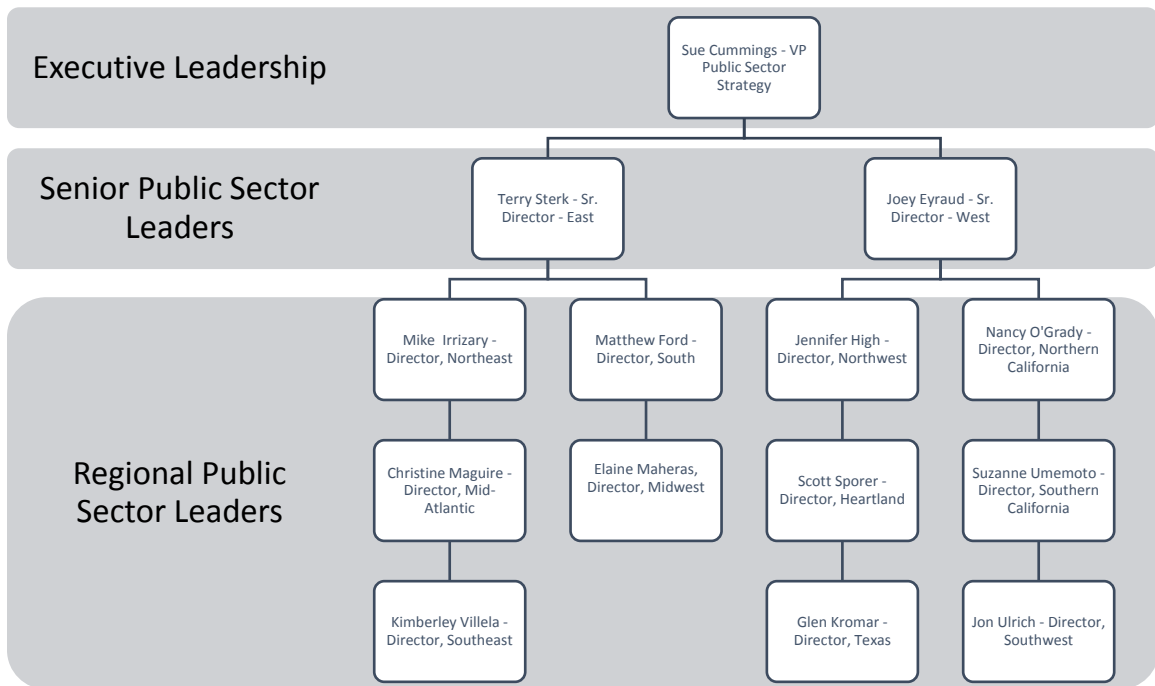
Executive Leadership

Sue Cummings - VP Public Sector Strategy

Senior Public Sector Leaders

Terry Sterk - Sr. Director - East

Joey Eyraud - Sr. Director - West

Regional Public Sector Leaders

Mike Irrizary - Director, Northeast

Matthew Ford - Director, South

Jennifer High - Director, Northwest

Nancy O'Grady - Director, Northern California

Christine Maguire - Director, Mid-Atlantic

Elaine Maheras, Director, Midwest

Scott Sporer - Director, Heartland

Suzanne Umemoto - Director, Southern California

Kimberley Villela - Director, Southeast

Glen Kromar - Director, Texas

Jon Ulrich - Director, Southwest